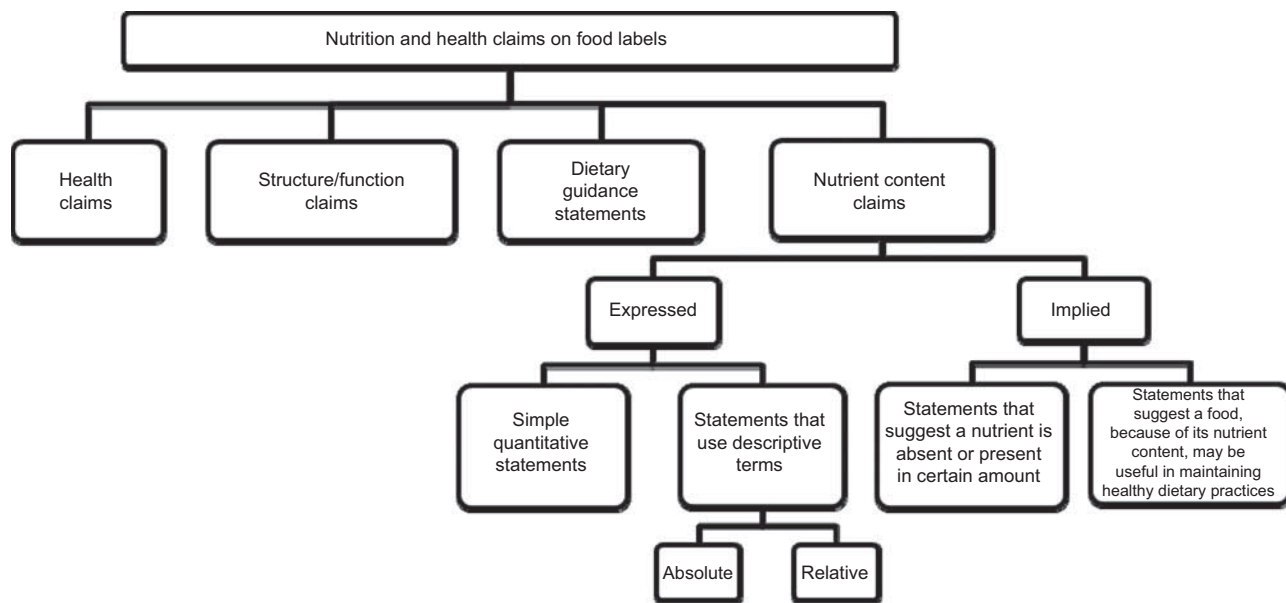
Nutrition and health claims on food labels

Health claims

Structure/function claims

Dietary guidance statements

Nutrient content claims

Expressed

Implied

Simple quantitative statements

Statements that use descriptive terms

Absolute

Relative

Statements that suggest a nutrient is absent or present in certain amount

Statements that suggest a food, because of its nutrient content, may be useful in maintaining healthy dietary practices